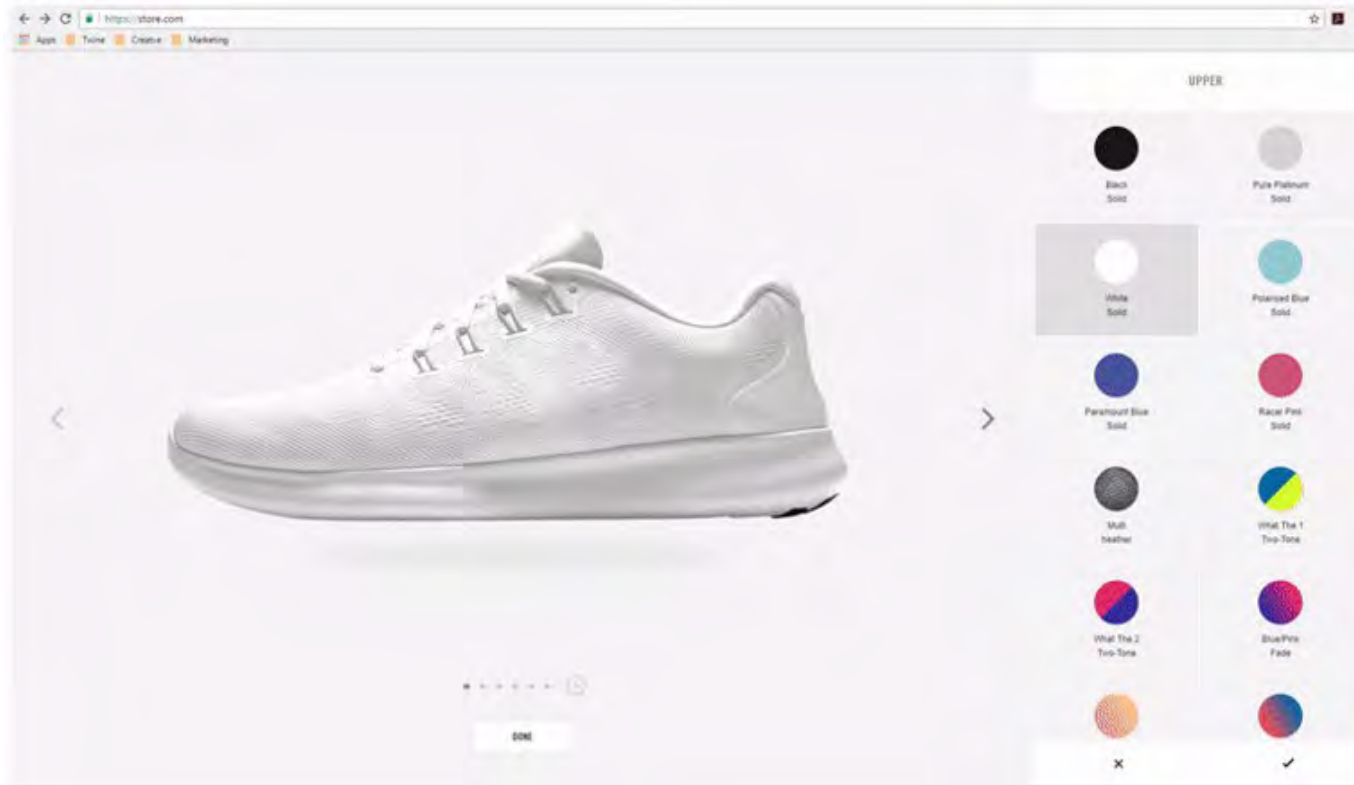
https://store.com

Apps Twine Creative Marketing

UPPER

Black
Solid

Pure Platinum
Solid

White
Solid

Polarized Blue
Solid

Paramount Blue
Solid

Racer Pink
Solid

Multi
heather

What The 1
Two-Tone

What The 2
Two-Tone

Blue/Pink
Fade

DONE

×

✓